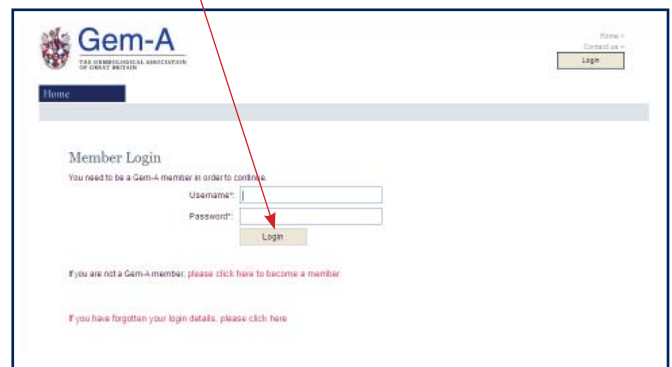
Gem-A
THE GEMMOLOGICAL ASSOCIATION OF GREAT BRITAIN

Home »
Contact us »
Login

Home

Member Login
You need to be a Gem-A member in order to continue.
Username*:
Password*:
Login

If you are not a Gem-A member, please click here to become a member

If you have forgotten your login details, please click here